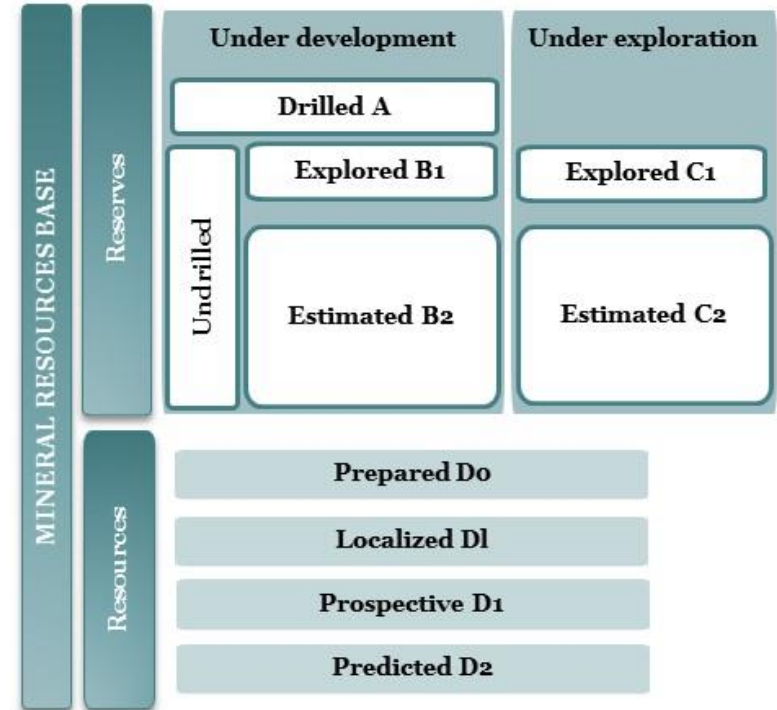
MINERAL RESOURCES BASE

Reserves

Under development

Under exploration

Drilled A

Undrilled

Explored B1

Estimated B2

Explored C1

Estimated C2

Resources

Prepared D0

Localized Dl

Prospective D1

Predicted D2